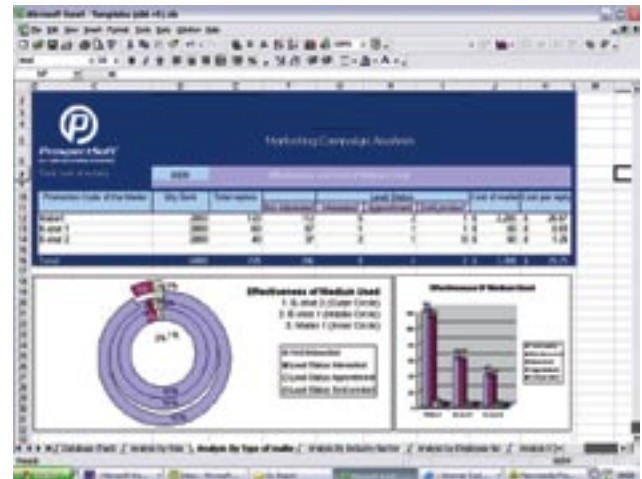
Microsoft Excel - Template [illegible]

Marketing Campaign Analysis

Effectiveness of Medium Used
1. E-mail 2 (Outer Circle)
2. E-mail 1 (Middle Circle)
3. Mailer 1 (Inner Circle)

Effectiveness Of Medium Used

Analysis By Type of mails